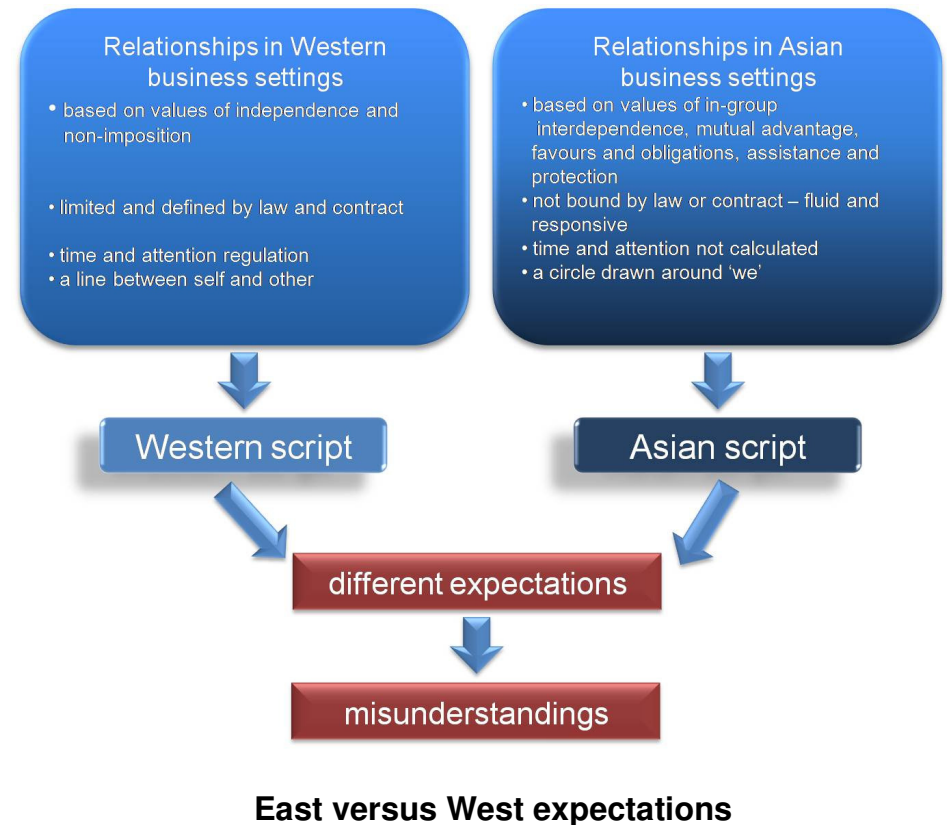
Relationships in Western business settings

• based on values of independence and non-imposition

• limited and defined by law and contract

• time and attention regulation
• a line between self and other

Relationships in Asian business settings

• based on values of in-group interdependence, mutual advantage, favours and obligations, assistance and protection
• not bound by law or contract – fluid and responsive
• time and attention not calculated
• a circle drawn around 'we'

Western script

Asian script

different expectations

misunderstandings

East versus West expectations